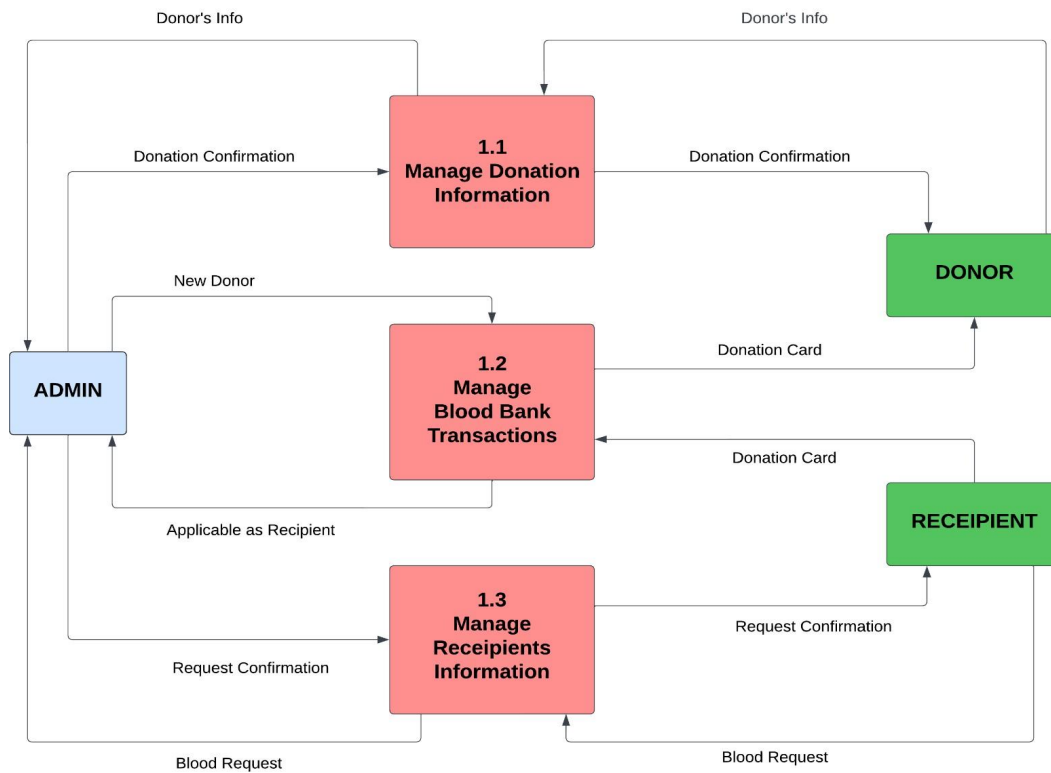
Donor's Info

Donor's Info

Donation Confirmation

1.1
Manage Donation
Information

Donation Confirmation

DONOR

New Donor

ADMIN

1.2
Manage
Blood Bank
Transactions

Donation Card

Donation Card

Applicable as Recipient

RECEIPIENT

1.3
Manage
Receipients
Information

Request Confirmation

Request Confirmation

Blood Request

Blood Request